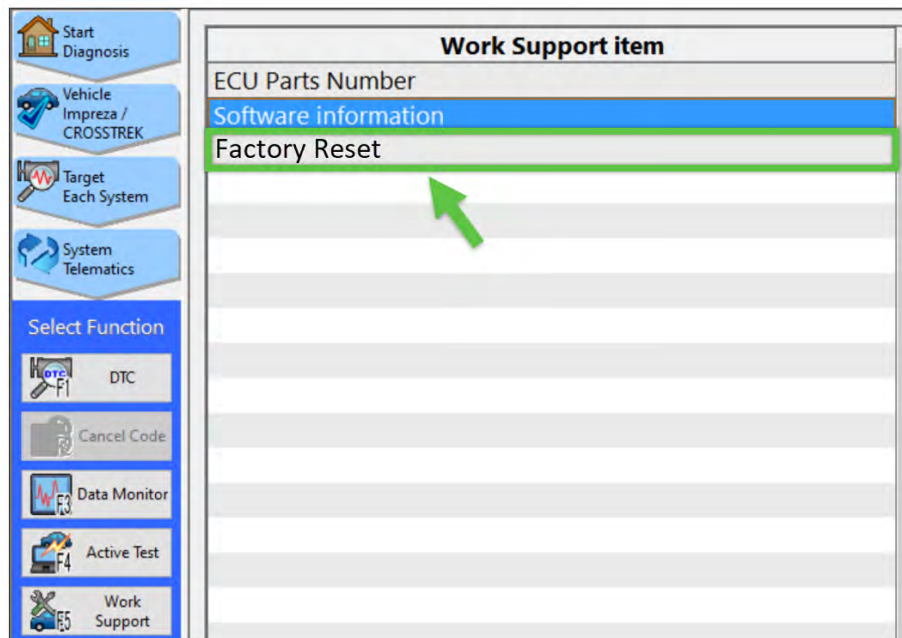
Start Diagnosis

Vehicle Impreza / CROSSTREK

Target Each System

System Telematics

Select Function

DTC F1 DTC

Cancel Code

F3 Data Monitor

F4 Active Test

F5 Work Support

| Work Support item |
|---|
| ECU Parts Number |
| Software information |
| Factory Reset |